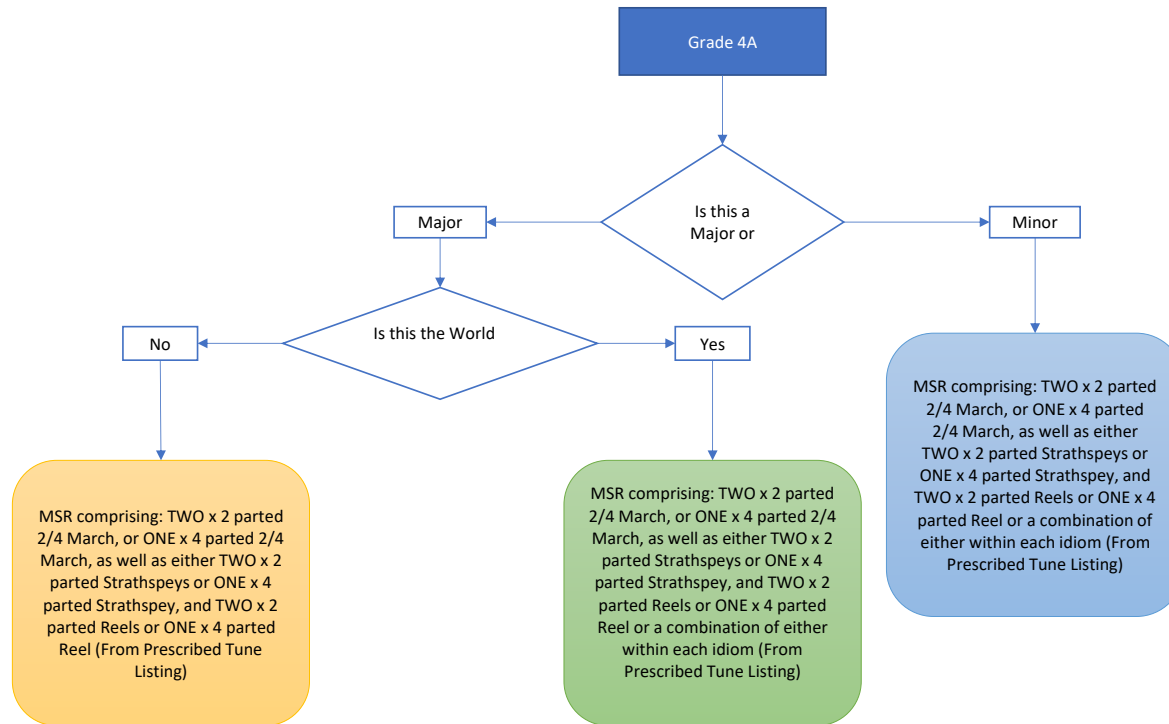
Grade 4A

Is this a Major or

Major

Minor

Is this the World

No

Yes

MSR comprising: TWO x 2 parted 2/4 March, or ONE x 4 parted 2/4 March, as well as either TWO x 2 parted Strathspeys or ONE x 4 parted Strathspey, and TWO x 2 parted Reels or ONE x 4 parted Reel (From Prescribed Tune Listing)

MSR comprising: TWO x 2 parted 2/4 March, or ONE x 4 parted 2/4 March, as well as either TWO x 2 parted Strathspeys or ONE x 4 parted Strathspey, and TWO x 2 parted Reels or ONE x 4 parted Reel or a combination of either within each idiom (From Prescribed Tune Listing)

MSR comprising: TWO x 2 parted 2/4 March, or ONE x 4 parted 2/4 March, as well as either TWO x 2 parted Strathspeys or ONE x 4 parted Strathspey, and TWO x 2 parted Reels or ONE x 4 parted Reel or a combination of either within each idiom (From Prescribed Tune Listing)